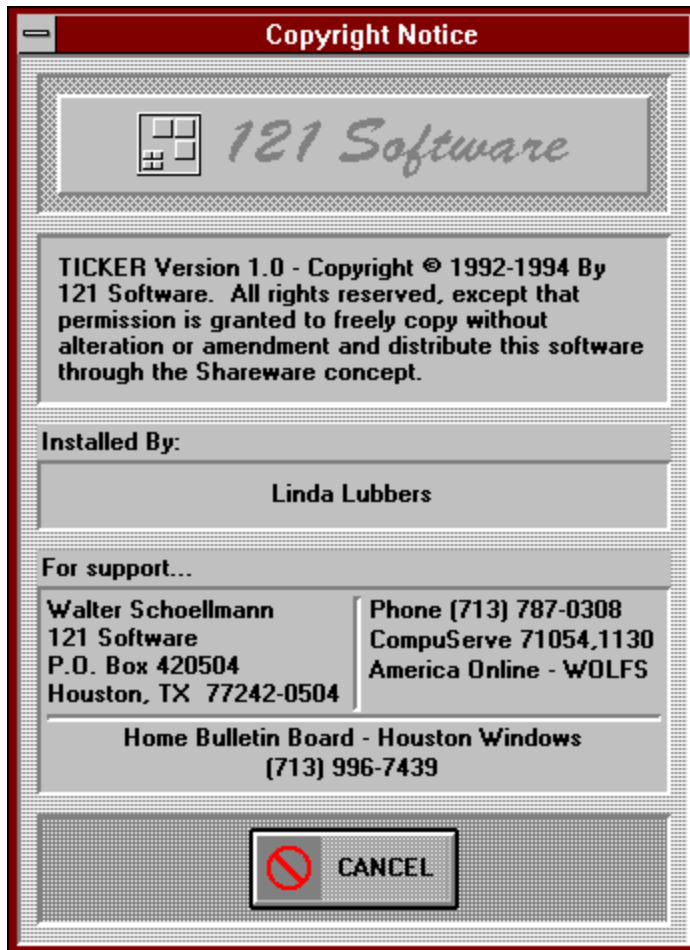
Copyright Notice

121 Software

TICKER Version 1.0 - Copyright © 1992-1994 By 121 Software. All rights reserved, except that permission is granted to freely copy without alteration or amendment and distribute this software through the Shareware concept.

Installed By:

Linda Lubbers

For support...

Walter Schoellmann
121 Software
P.O. Box 420504
Houston, TX 77242-0504

Phone (713) 787-0308
CompuServe 71054,1130
America Online - WOLFS

Home Bulletin Board - Houston Windows
(713) 996-7439

CANCEL